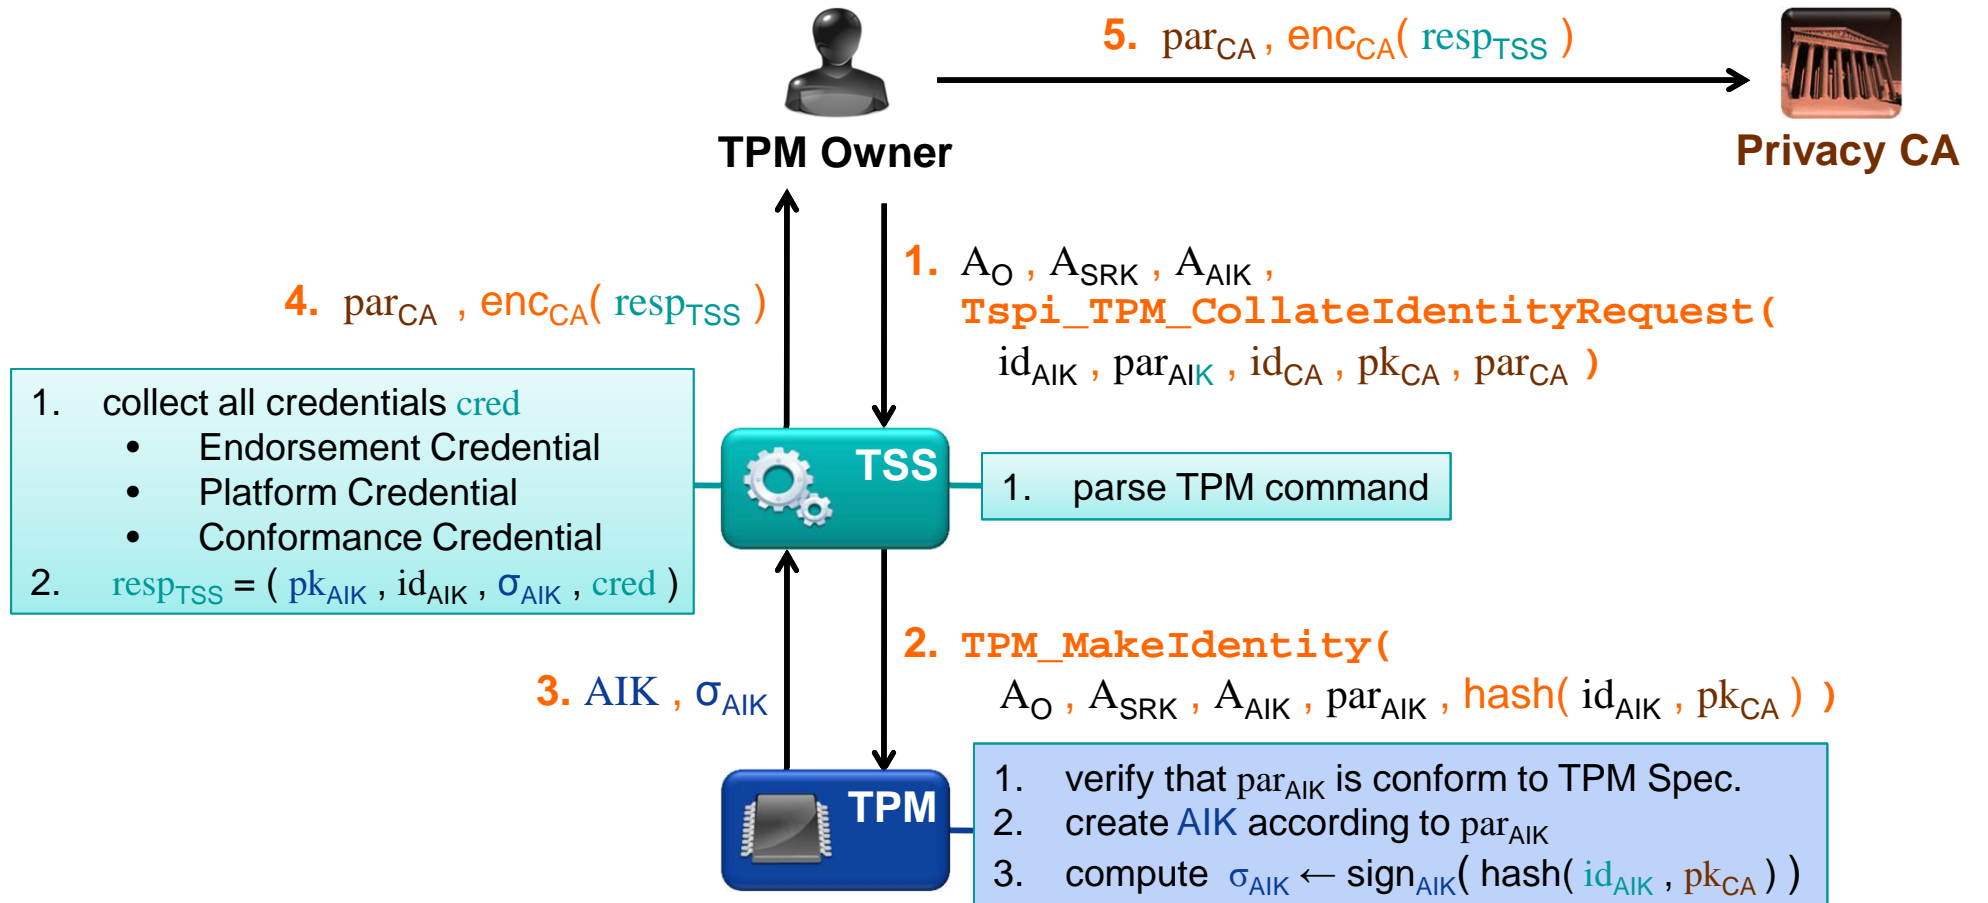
TPM Owner

5. $par_{CA}$ , $enc_{CA}( resp_{TSS} )$

Privacy CA

1. $A_O$ , $A_{SRK}$ , $A_{AIK}$ ,
Tspi_TPM_CollateIdentityRequest(
$id_{AIK}$ , $par_{AIK}$ , $id_{CA}$ , $pk_{CA}$ , $par_{CA}$ )

4. $par_{CA}$ , $enc_{CA}( resp_{TSS} )$

1. collect all credentials cred
• Endorsement Credential
• Platform Credential
• Conformance Credential
2. $resp_{TSS}$ = ( $pk_{AIK}$ , $id_{AIK}$ , $\sigma_{AIK}$ , cred )

TSS

1. parse TPM command

2. TPM_MakeIdentity(
$A_O$ , $A_{SRK}$ , $A_{AIK}$ , $par_{AIK}$ , hash( $id_{AIK}$ , $pk_{CA}$ ) )

3. AIK , $\sigma_{AIK}$

TPM

1. verify that $par_{AIK}$ is conform to TPM Spec.
2. create AIK according to $par_{AIK}$
3. compute $\sigma_{AIK} \leftarrow sign_{AIK}($ hash( $id_{AIK}$ , $pk_{CA}$ ) )